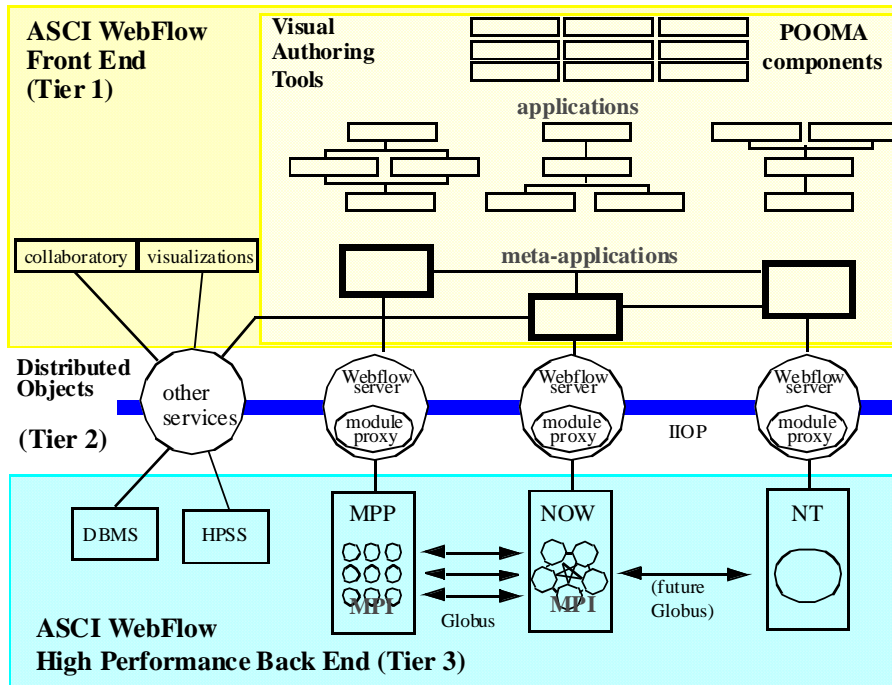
ASCI WebFlow Front End (Tier 1)

Visual Authoring Tools

POOMA components

applications

collaboratory

visualizations

meta-applications

Distributed Objects

(Tier 2)

other services

Webflow server

module proxy

Webflow server

module proxy

Webflow server

module proxy

IIOP

DBMS

HPSS

MPP

MPI

NOW

MPI

NT

Globus

(future Globus)

ASCI WebFlow

High Performance Back End (Tier 3)